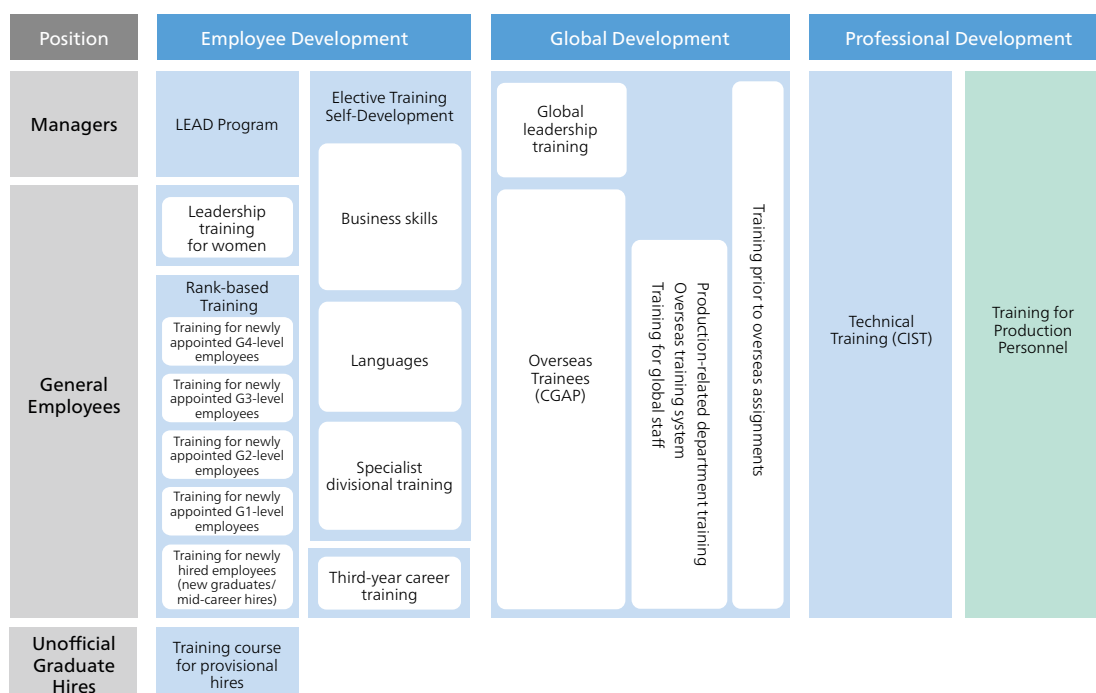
Position

Employee Development

Global Development

Professional Development

Managers

LEAD Program

Elective Training Self-Development

Business skills

Languages

Specialist divisional training

Third-year career training

Global leadership training

Overseas Trainees (CGAP)

Production-related department training Overseas training system Training for global staff

Training prior to overseas assignments

Technical Training (CIST)

Training for Production Personnel

General Employees

Leadership training for women

Rank-based Training

Training for newly appointed G4-level employees

Training for newly appointed G3-level employees

Training for newly appointed G2-level employees

Training for newly appointed G1-level employees

Training for newly hired employees (new graduates/ mid-career hires)

Unofficial Graduate Hires

Training course for provisional hires